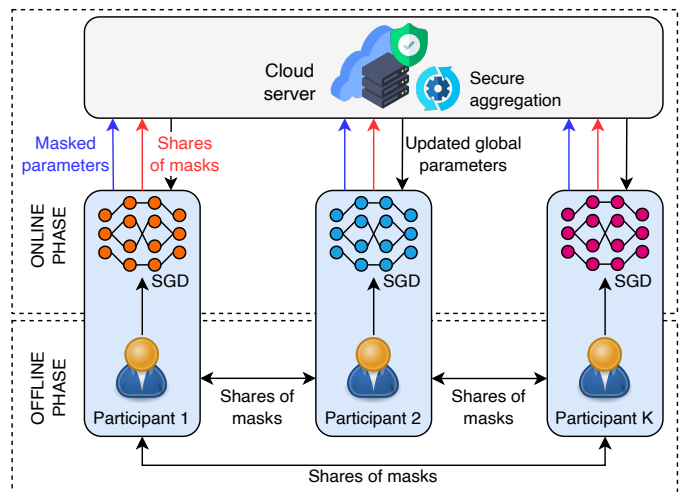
Cloud server

Secure aggregation

Masked parameters

Shares of masks

Updated global parameters

ONLINE PHASE

SGD

SGD

SGD

OFFLINE PHASE

Participant 1

Shares of masks

Participant 2

Shares of masks

Participant K

Shares of masks